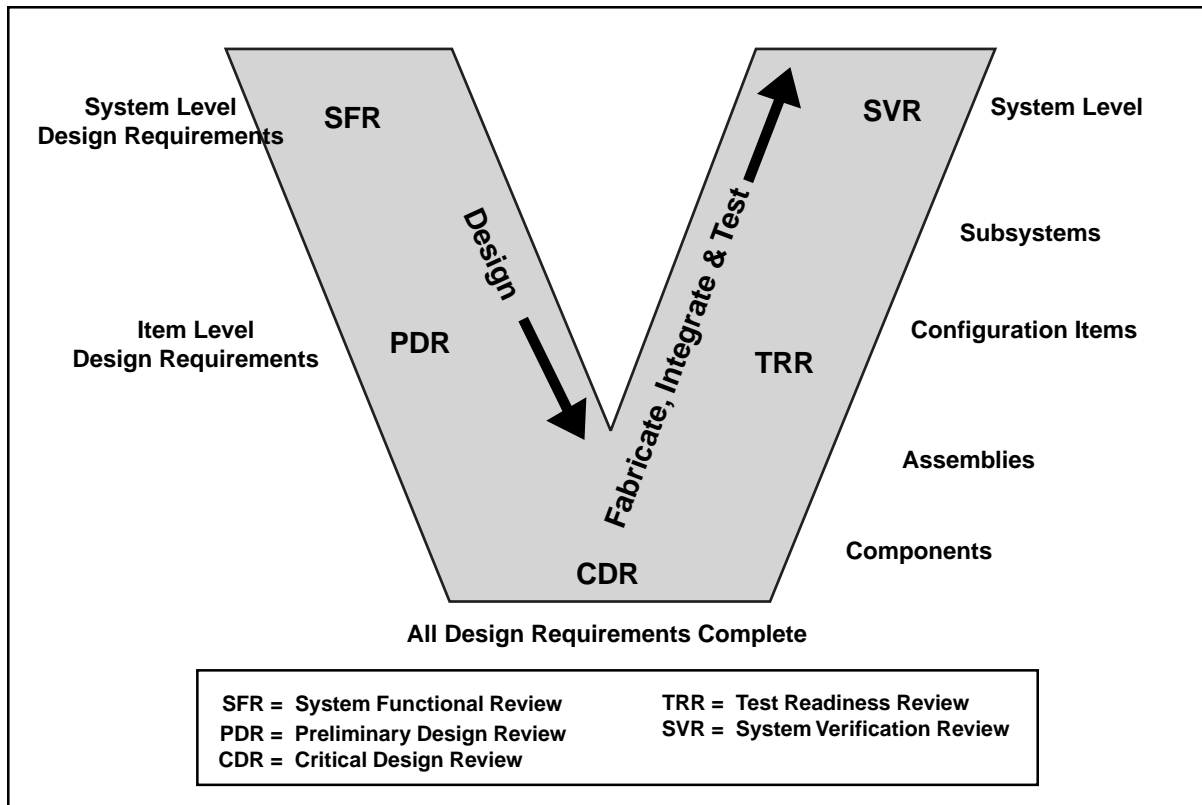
System Level Design Requirements

SFR

Design

Item Level Design Requirements

PDR

CDR

Fabricate, Integrate & Test

SVR

TRR

System Level

Subsystems

Configuration Items

Assemblies

Components

All Design Requirements Complete

SFR = System Functional Review
PDR = Preliminary Design Review
CDR = Critical Design Review

TRR = Test Readiness Review
SVR = System Verification Review